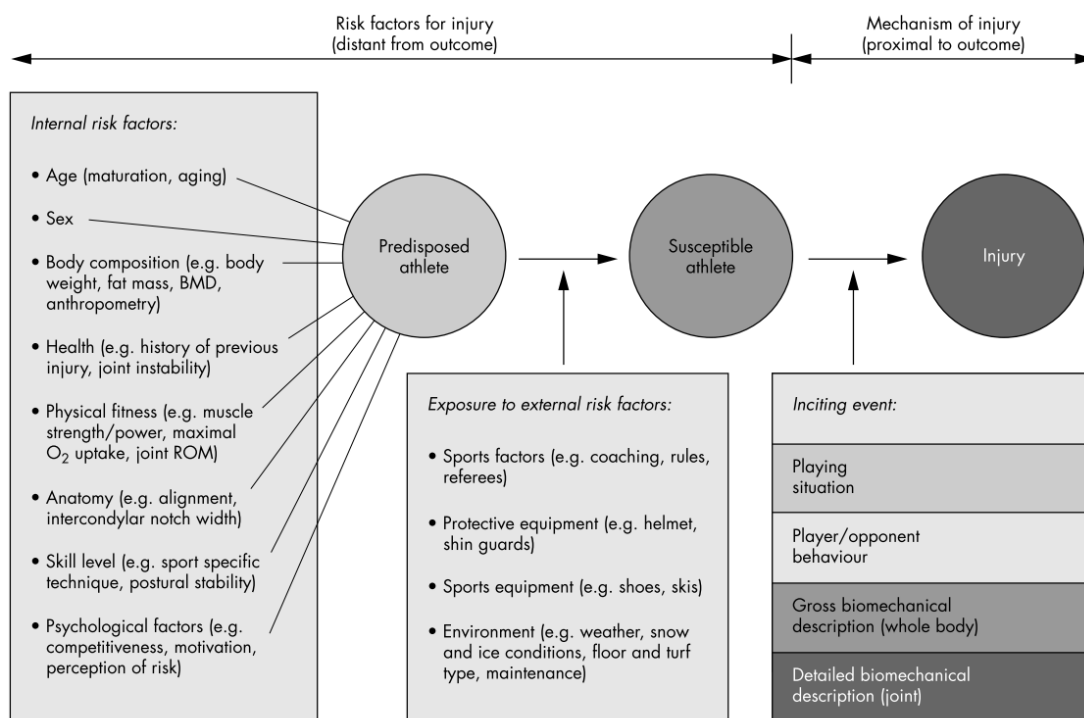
Risk factors for injury
(distant from outcome)

Mechanism of injury
(proximal to outcome)

Internal risk factors:

• Age (maturation, aging)

• Sex

• Body composition (e.g. body weight, fat mass, BMD, anthropometry)

• Health (e.g. history of previous injury, joint instability)

• Physical fitness (e.g. muscle strength/power, maximal $O_2$ uptake, joint ROM)

• Anatomy (e.g. alignment, intercondylar notch width)

• Skill level (e.g. sport specific technique, postural stability)

• Psychological factors (e.g. competitiveness, motivation, perception of risk)

Predisposed athlete

Susceptible athlete

Injury

Exposure to external risk factors:

• Sports factors (e.g. coaching, rules, referees)

• Protective equipment (e.g. helmet, shin guards)

• Sports equipment (e.g. shoes, skis)

• Environment (e.g. weather, snow and ice conditions, floor and turf type, maintenance)

Inciting event:

Playing situation

Player/opponent behaviour

Gross biomechanical description (whole body)

Detailed biomechanical description (joint)